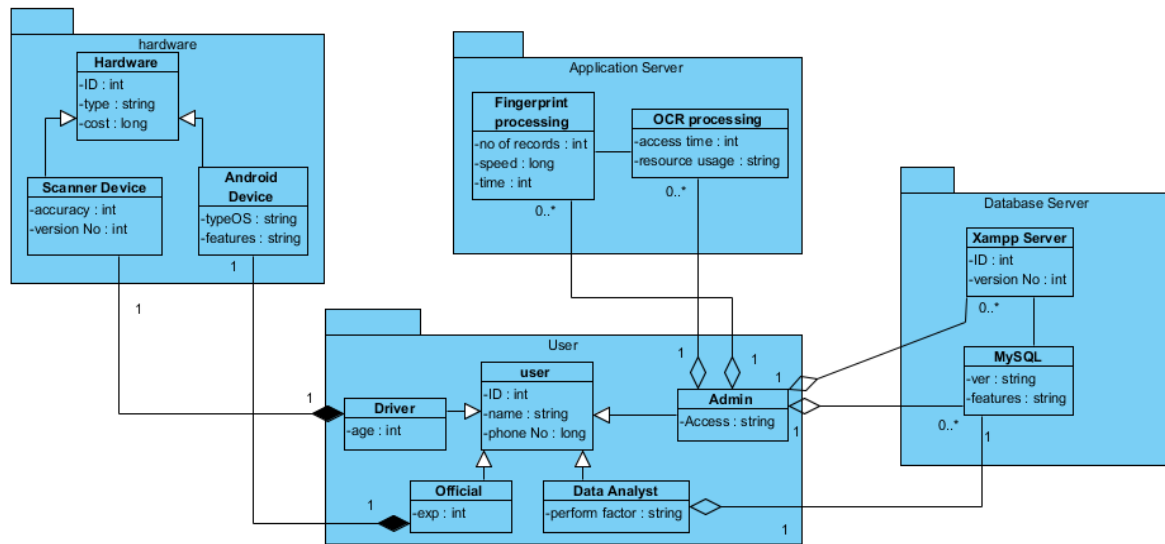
hardware

Hardware
-ID : int
-type : string
-cost : long

Scanner Device
-accuracy : int
-version No : int

Android Device
-typeOS : string
-features : string

1

1

Application Server

Fingerprint processing
-no of records : int
-speed : long
-time : int

0..*

OCR processing
-access time : int
-resource usage : string

0..*

Database Server

Xampp Server
-ID : int
-version No : int

0..*

MySQL
-ver : string
-features : string

0..*

1

User

user
-ID : int
-name : string
-phone No : long

Driver
-age : int

1

Admin
-Access : string

1

1

1

1

Official
-exp : int

1

Data Analyst
-perform factor : string

1